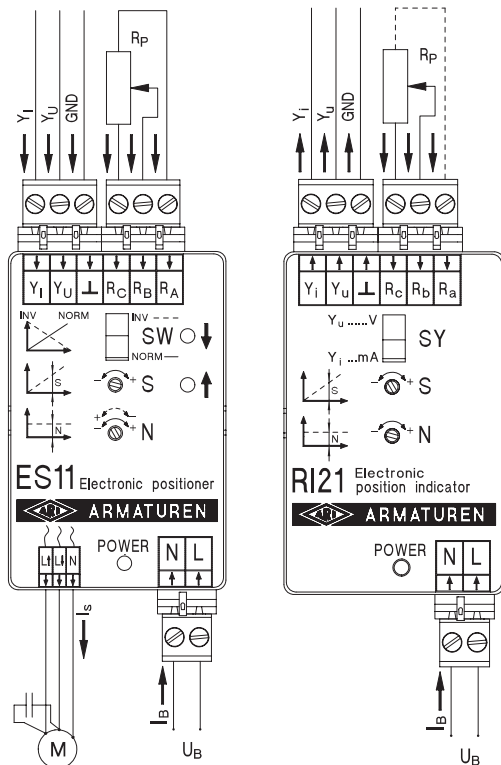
$R_P$

$Y_I$ $Y_U$ GND

$Y_I$ $Y_U$ ⊥ $R_C$ $R_B$ $R_A$

INV NORM

INV
SW
NORM

S

N

ES11 Electronic positioner

ARI ARMATUREN

$L_1$ $L_2$ N

POWER

N L

$I_S$

M

$I_B$

$U_B$

$R_P$

$Y_i$ $Y_u$ GND

$Y_i$ $Y_u$ ⊥ $R_c$ $R_b$ $R_a$

$Y_u$ ...... V

$Y_i$ ...mA

SY

S

N

RI21 Electronic position indicator

ARI ARMATUREN

POWER

N L

$I_B$

$U_B$